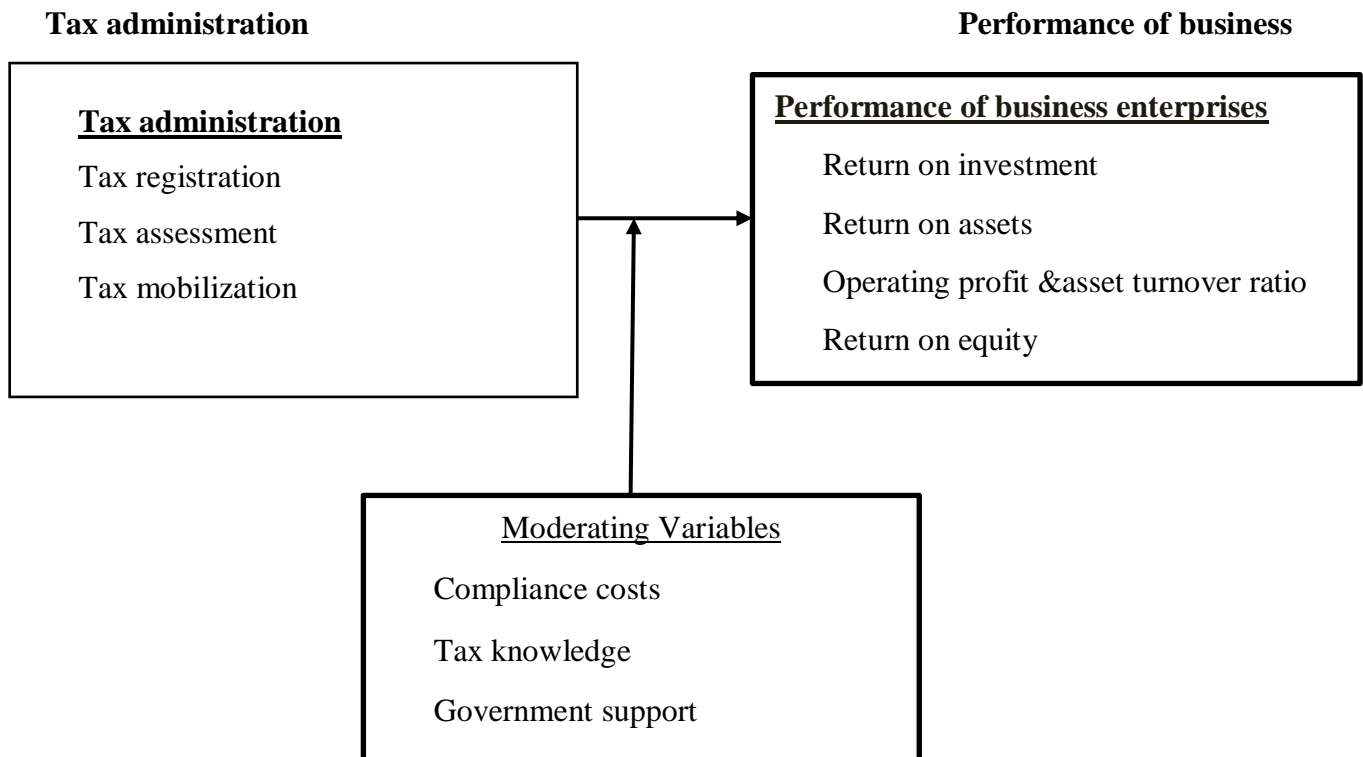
Tax administration

Performance of business

Tax administration

Tax registration

Tax assessment

Tax mobilization

Performance of business enterprises

Return on investment

Return on assets

Operating profit &asset turnover ratio

Return on equity

Moderating Variables

Compliance costs

Tax knowledge

Government support